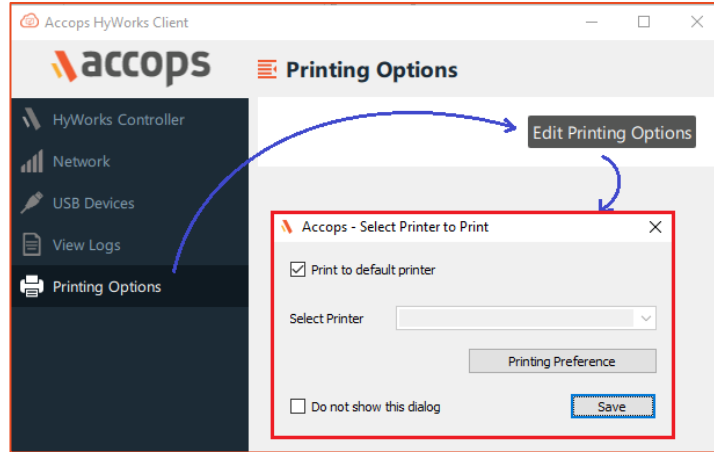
Accops HyWorks Client

accops

Printing Options

HyWorks Controller
Network
USB Devices
View Logs
Printing Options

Edit Printing Options

Accops - Select Printer to Print

Print to default printer

Select Printer

Printing Preference

Do not show this dialog

Save